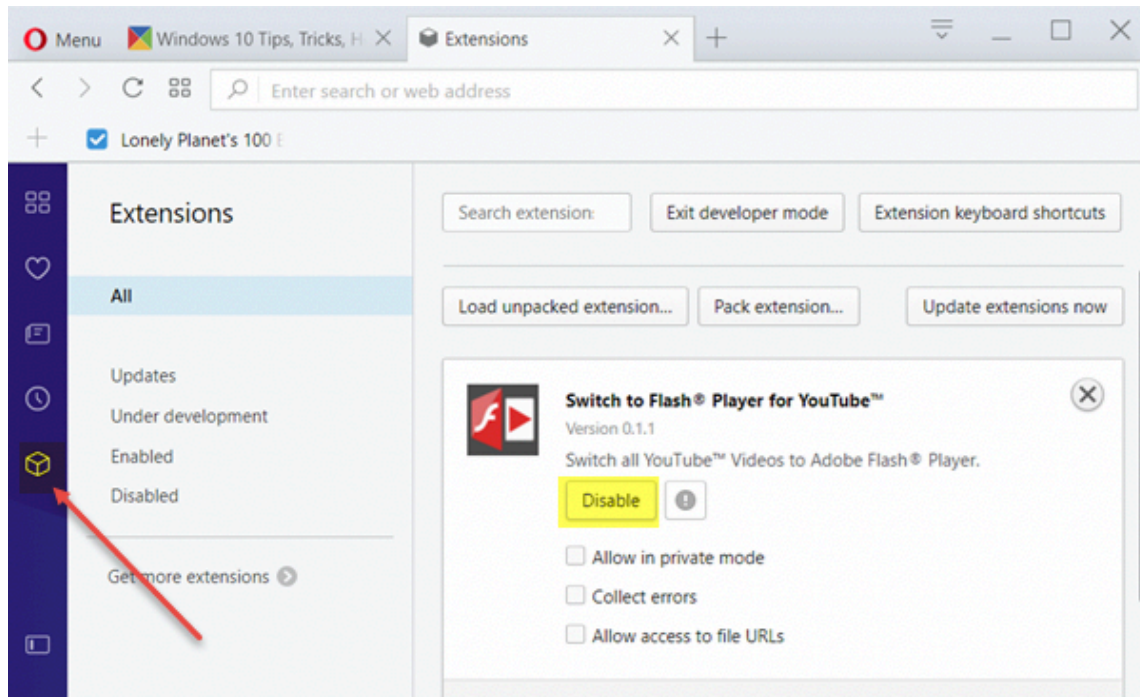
Menu
Windows 10 Tips, Tricks, H
Extensions
Enter search or web address
Lonely Planet's 100 E

Extensions

All

Updates
Under development
Enabled
Disabled

Get more extensions

Search extension
Exit developer mode
Extension keyboard shortcuts

Load unpacked extension...
Pack extension...
Update extensions now

Switch to Flash® Player for YouTube™
Version 0.1.1
Switch all YouTube™ Videos to Adobe Flash® Player.
Disable

Allow in private mode
Collect errors
Allow access to file URLs